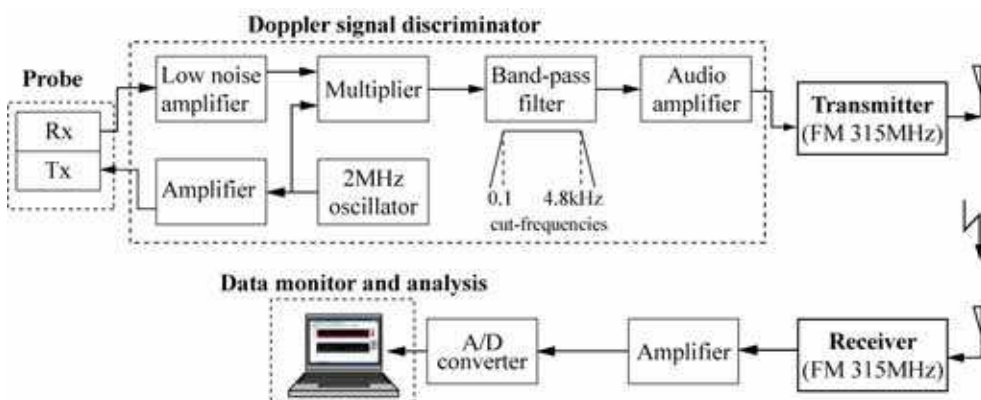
Doppler signal discriminator

Probe

Rx

Tx

Low noise amplifier

Multiplier

Band-pass filter

Audio amplifier

Transmitter (FM 315MHz)

Amplifier

2MHz oscillator

0.1

4.8kHz

cut-frequencies

Data monitor and analysis

A/D converter

Amplifier

Receiver (FM 315MHz)